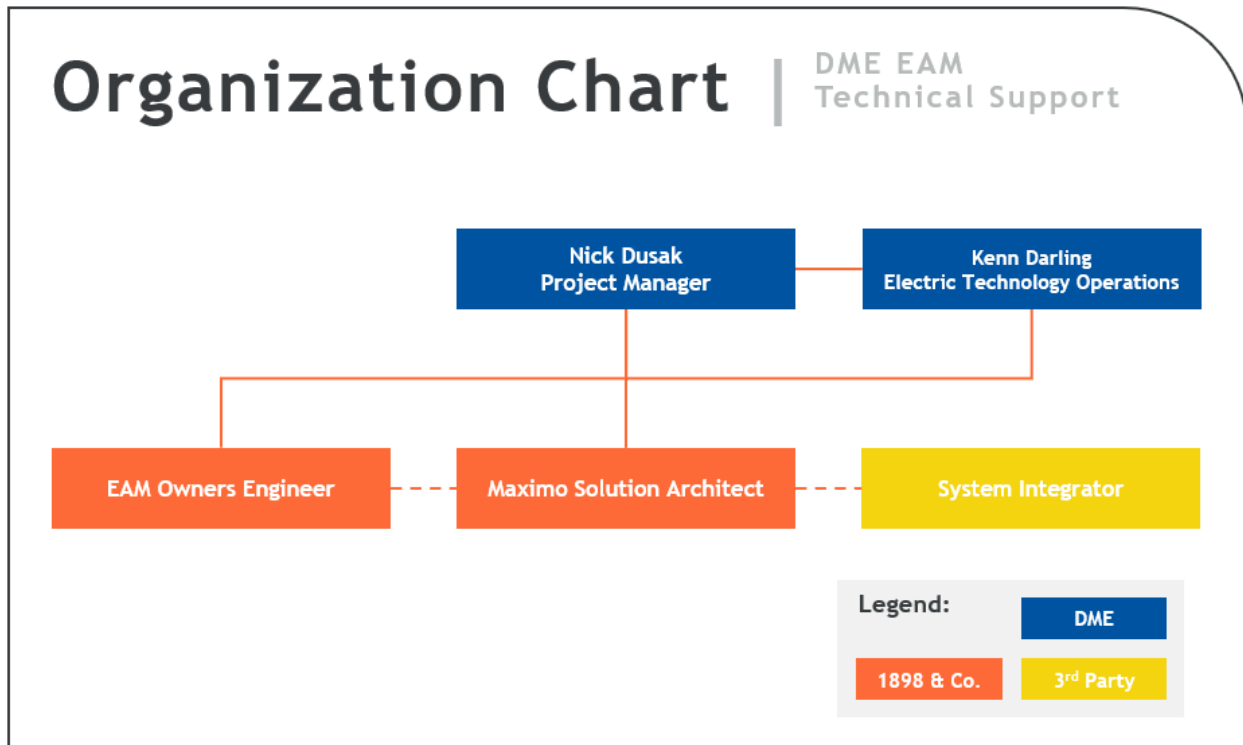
Organization Chart | DME EAM Technical Support

Nick Dusak
Project Manager

Kenn Darling
Electric Technology Operations

EAM Owners Engineer

Maximo Solution Architect

System Integrator

Legend:

DME

1898 & Co.

3$^{rd}$ Party